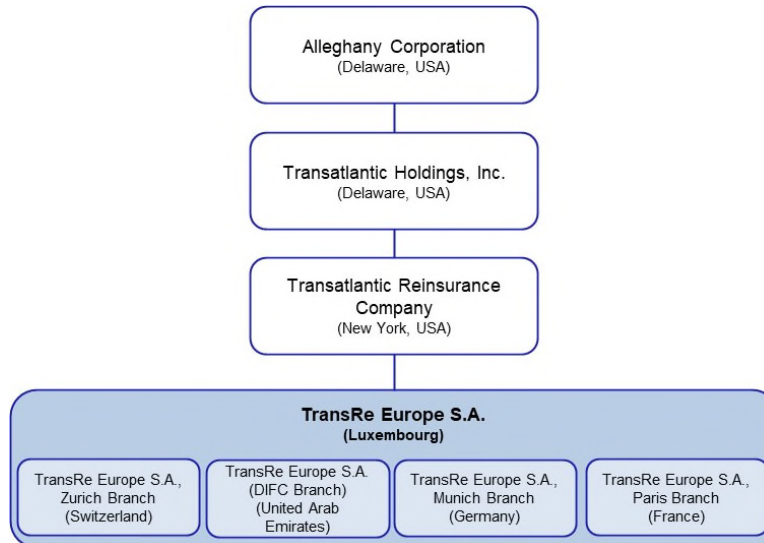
Alleghany Corporation
(Delaware, USA)

Transatlantic Holdings, Inc.
(Delaware, USA)

Transatlantic Reinsurance Company
(New York, USA)

TransRe Europe S.A.
(Luxembourg)

TransRe Europe S.A., Zurich Branch (Switzerland)

TransRe Europe S.A. (DIFC Branch) (United Arab Emirates)

TransRe Europe S.A., Munich Branch (Germany)

TransRe Europe S.A., Paris Branch (France)